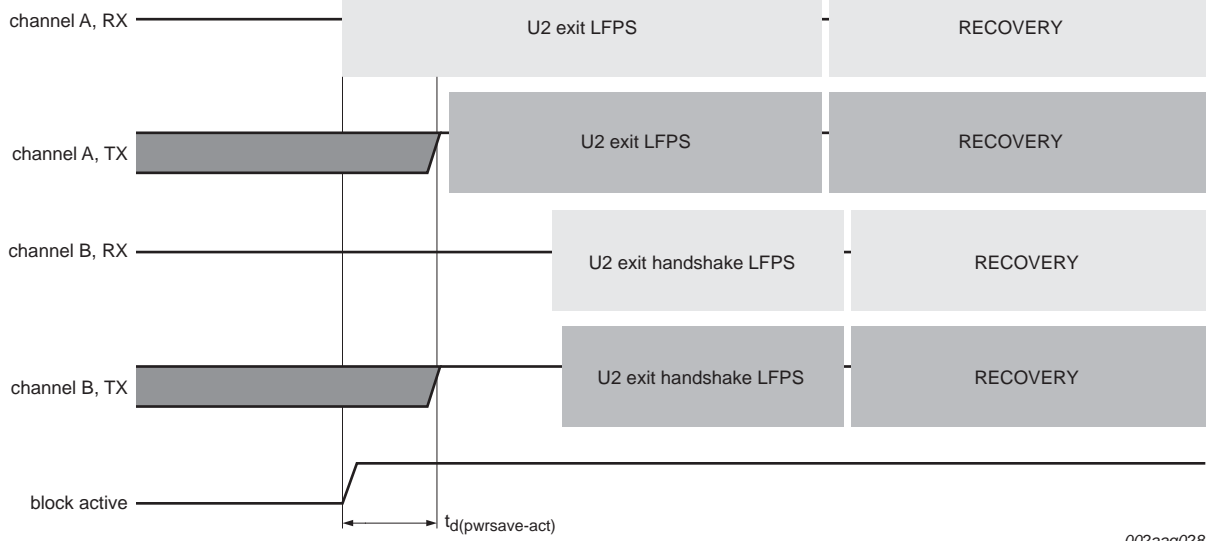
channel A, RX
U2 exit LFPS
RECOVERY
channel A, TX
U2 exit LFPS
RECOVERY
channel B, RX
U2 exit handshake LFPS
RECOVERY
channel B, TX
U2 exit handshake LFPS
RECOVERY
block active
$t_{d(pwrsave\text{-}act)}$
002aag028